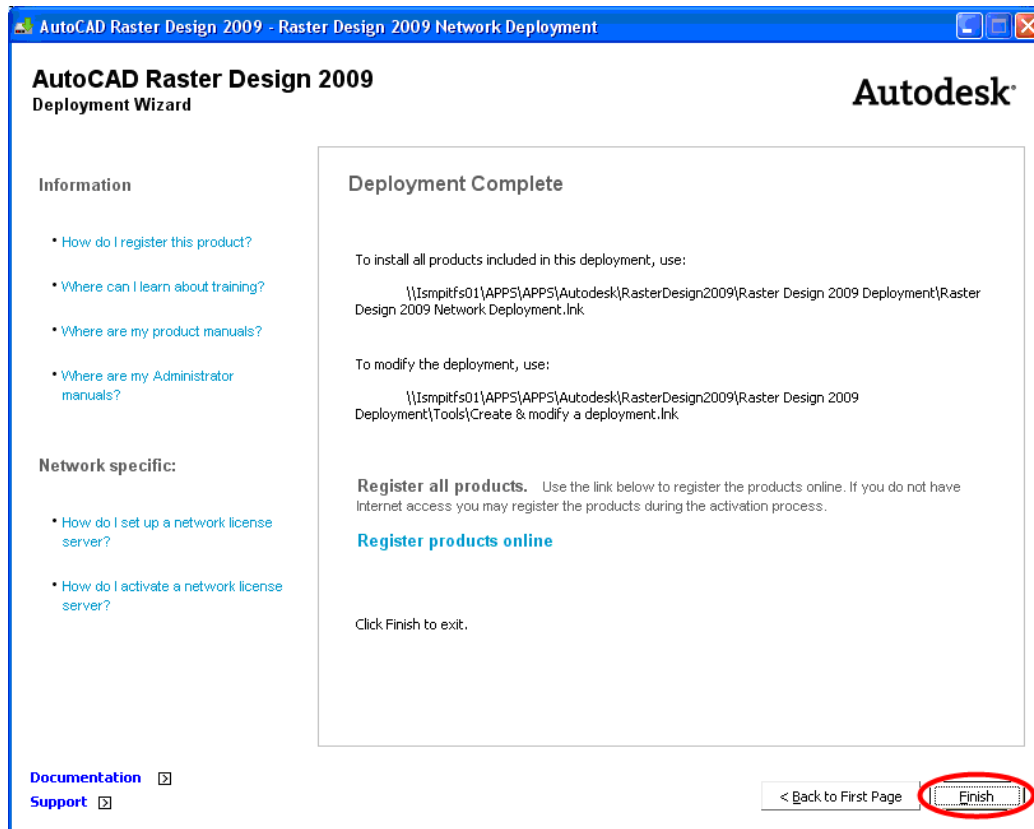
AutoCAD Raster Design 2009 - Raster Design 2009 Network Deployment

AutoCAD Raster Design 2009
Deployment Wizard

Autodesk

Information

• How do I register this product?

• Where can I learn about training?

• Where are my product manuals?

• Where are my Administrator manuals?

Network specific:

• How do I set up a network license server?

• How do I activate a network license server?

Deployment Complete

To install all products included in this deployment, use:

\\Ismpitfs01\APPS\APPS\Autodesk\RasterDesign2009\Raster Design 2009 Deployment\Raster Design 2009 Network Deployment.lnk

To modify the deployment, use:

\\Ismpitfs01\APPS\APPS\Autodesk\RasterDesign2009\Raster Design 2009 Deployment\Tools\Create & modify a deployment.lnk

Register all products. Use the link below to register the products online. If you do not have Internet access you may register the products during the activation process.

Register products online

Click Finish to exit.

Documentation
Support

< Back to First Page
Finish